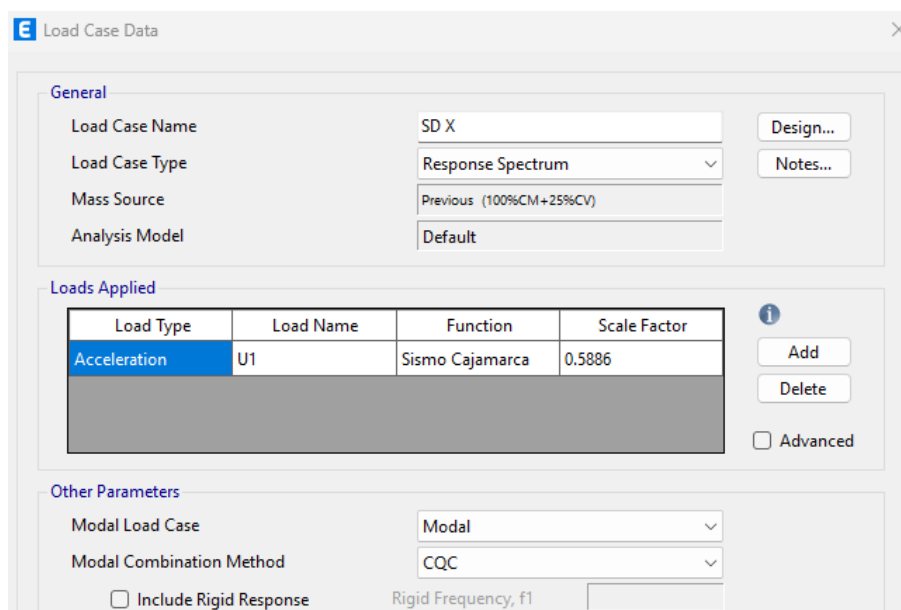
E Load Case Data

General

Load Case Name SD X

Load Case Type Response Spectrum

Mass Source Previous (100%CM+25%CV)

Analysis Model Default

Design...

Notes...

Loads Applied

| Load Type | Load Name | Function | Scale Factor |
|---|---|---|---|
| Acceleration | U1 | Sismo Cajamarca | 0.5886 |

Add

Delete

Advanced

Other Parameters

Modal Load Case Modal

Modal Combination Method CQC

Include Rigid Response Rigid Frequency, f1